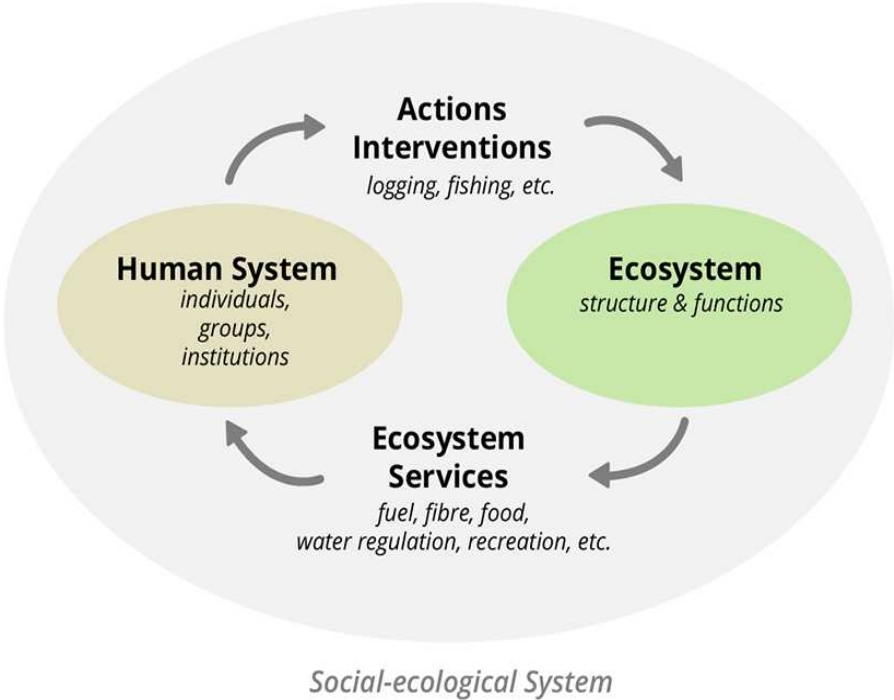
Actions
Interventions
logging, fishing, etc.

Human System
individuals,
groups,
institutions

Ecosystem
structure & functions

Ecosystem
Services
fuel, fibre, food,
water regulation, recreation, etc.

Social-ecological System